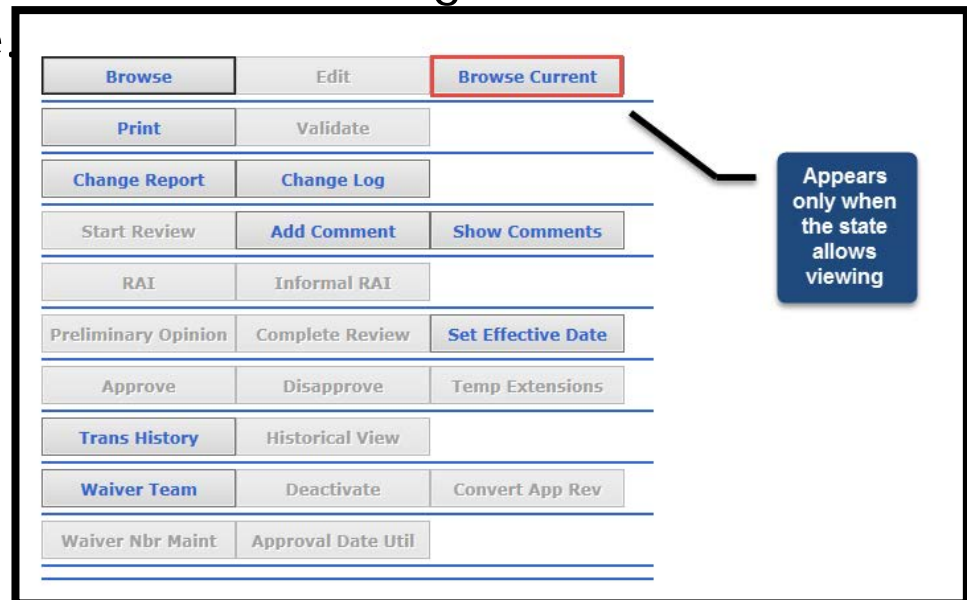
Browse
Edit
Browse Current

Print
Validate

Change Report
Change Log

Start Review
Add Comment
Show Comments

RAI
Informal RAI

Preliminary Opinion
Complete Review
Set Effective Date

Approve
Disapprove
Temp Extensions

Trans History
Historical View

Waiver Team
Deactivate
Convert App Rev

Waiver Nbr Maint
Approval Date Util

Appears only when the state allows viewing